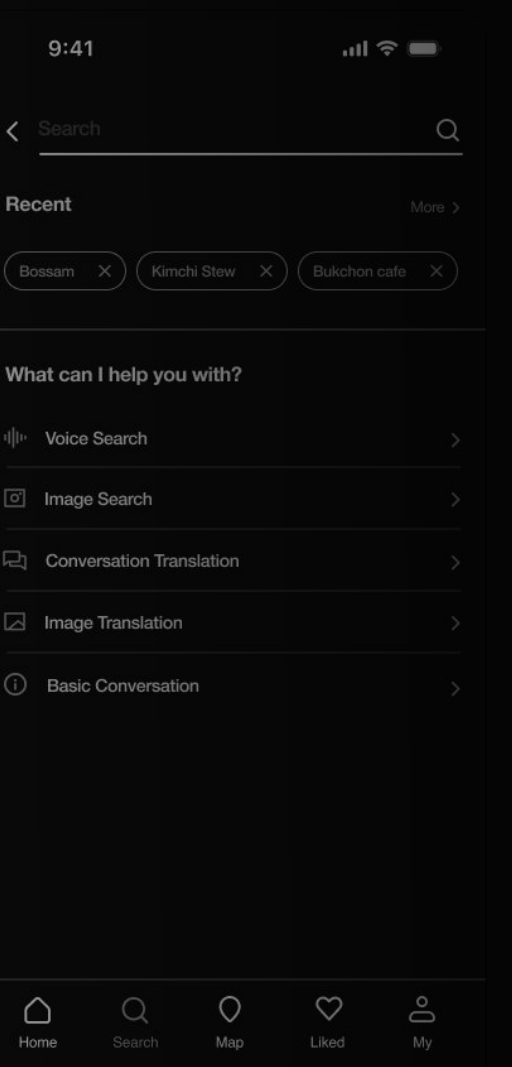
9:41

Search

Recent

More >

Bossam ✕ Kimchi Stew ✕ Bukchon cafe ✕

What can I help you with?

Voice Search

Image Search

Conversation Translation

Image Translation

Basic Conversation

Home Search Map Liked My